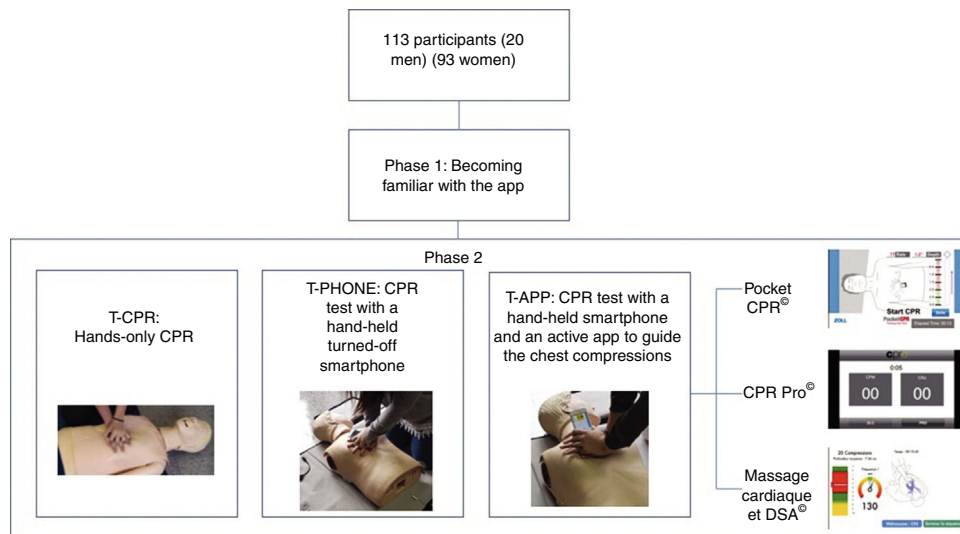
113 participants (20 men) (93 women)

Phase 1: Becoming familiar with the app

Phase 2

T-CPR: Hands-only CPR

T-PHONE: CPR test with a hand-held turned-off smartphone

T-APP: CPR test with a hand-held smartphone and an active app to guide the chest compressions

Pocket CPR©

Start CPR

ZOLL

CPR Pro©

00

00

Massage cardiaque et DSA©

20 Compressions

130